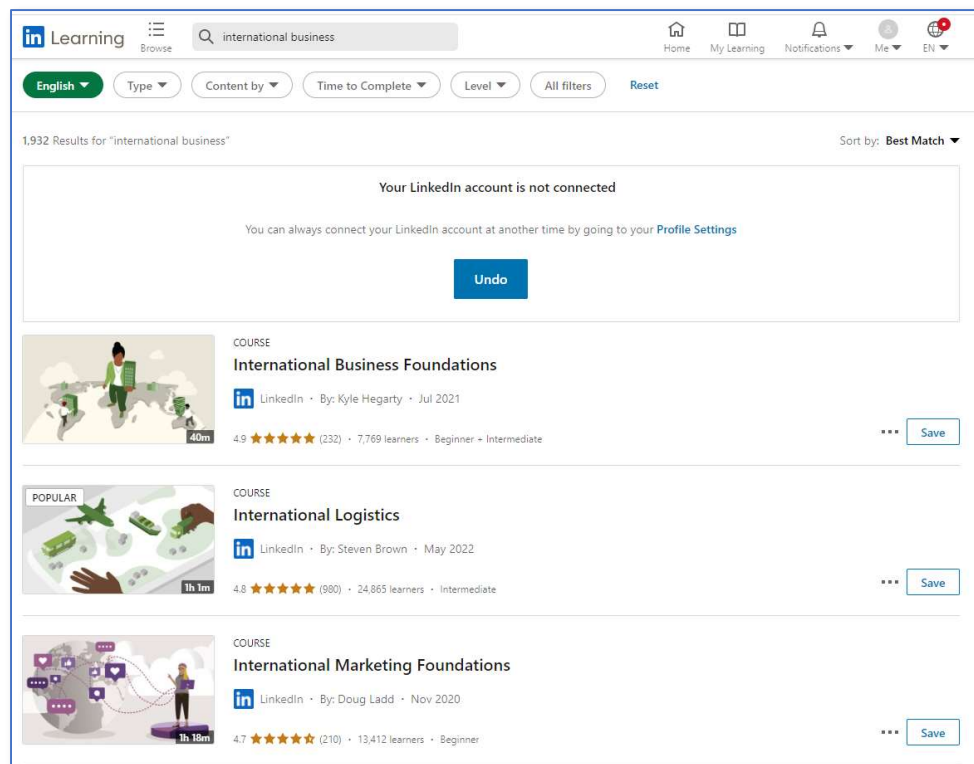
in Learning
Browse
international business
Home
My Learning
Notifications
Me
EN

English
Type
Content by
Time to Complete
Level
All filters
Reset

1,932 Results for "international business"
Sort by: Best Match

Your LinkedIn account is not connected

You can always connect your LinkedIn account at another time by going to your Profile Settings

Undo

40m
COURSE
International Business Foundations
in LinkedIn · By: Kyle Hegarty · Jul 2021
4.9 ★★★★★ (232) · 7,769 learners · Beginner + Intermediate
···
Save

POPULAR
1h 1m
COURSE
International Logistics
in LinkedIn · By: Steven Brown · May 2022
4.8 ★★★★★ (980) · 24,865 learners · Intermediate
···
Save

1h 18m
COURSE
International Marketing Foundations
in LinkedIn · By: Doug Ladd · Nov 2020
4.7 ★★★★★ (210) · 13,412 learners · Beginner
···
Save